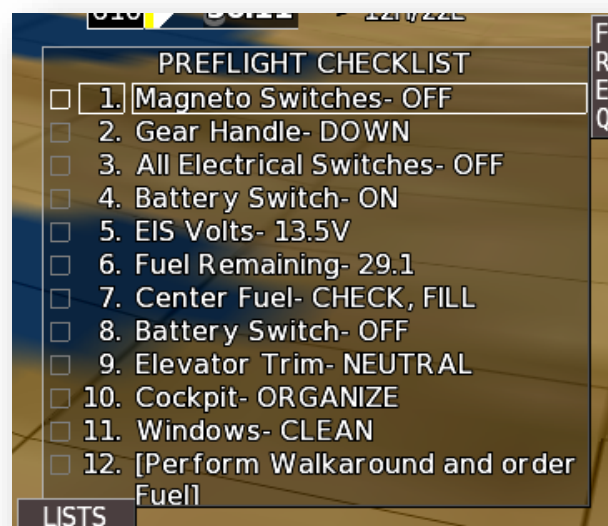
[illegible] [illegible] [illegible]

PREFLIGHT CHECKLIST

1. Magneto Switches- OFF
2. Gear Handle- DOWN
3. All Electrical Switches- OFF
4. Battery Switch- ON
5. EIS Volts- 13.5V
6. Fuel Remaining- 29.1
7. Center Fuel- CHECK, FILL
8. Battery Switch- OFF
9. Elevator Trim- NEUTRAL
10. Cockpit- ORGANIZE
11. Windows- CLEAN
12. [Perform Walkaround and order Fuel]

LISTS

F
R
E
Q